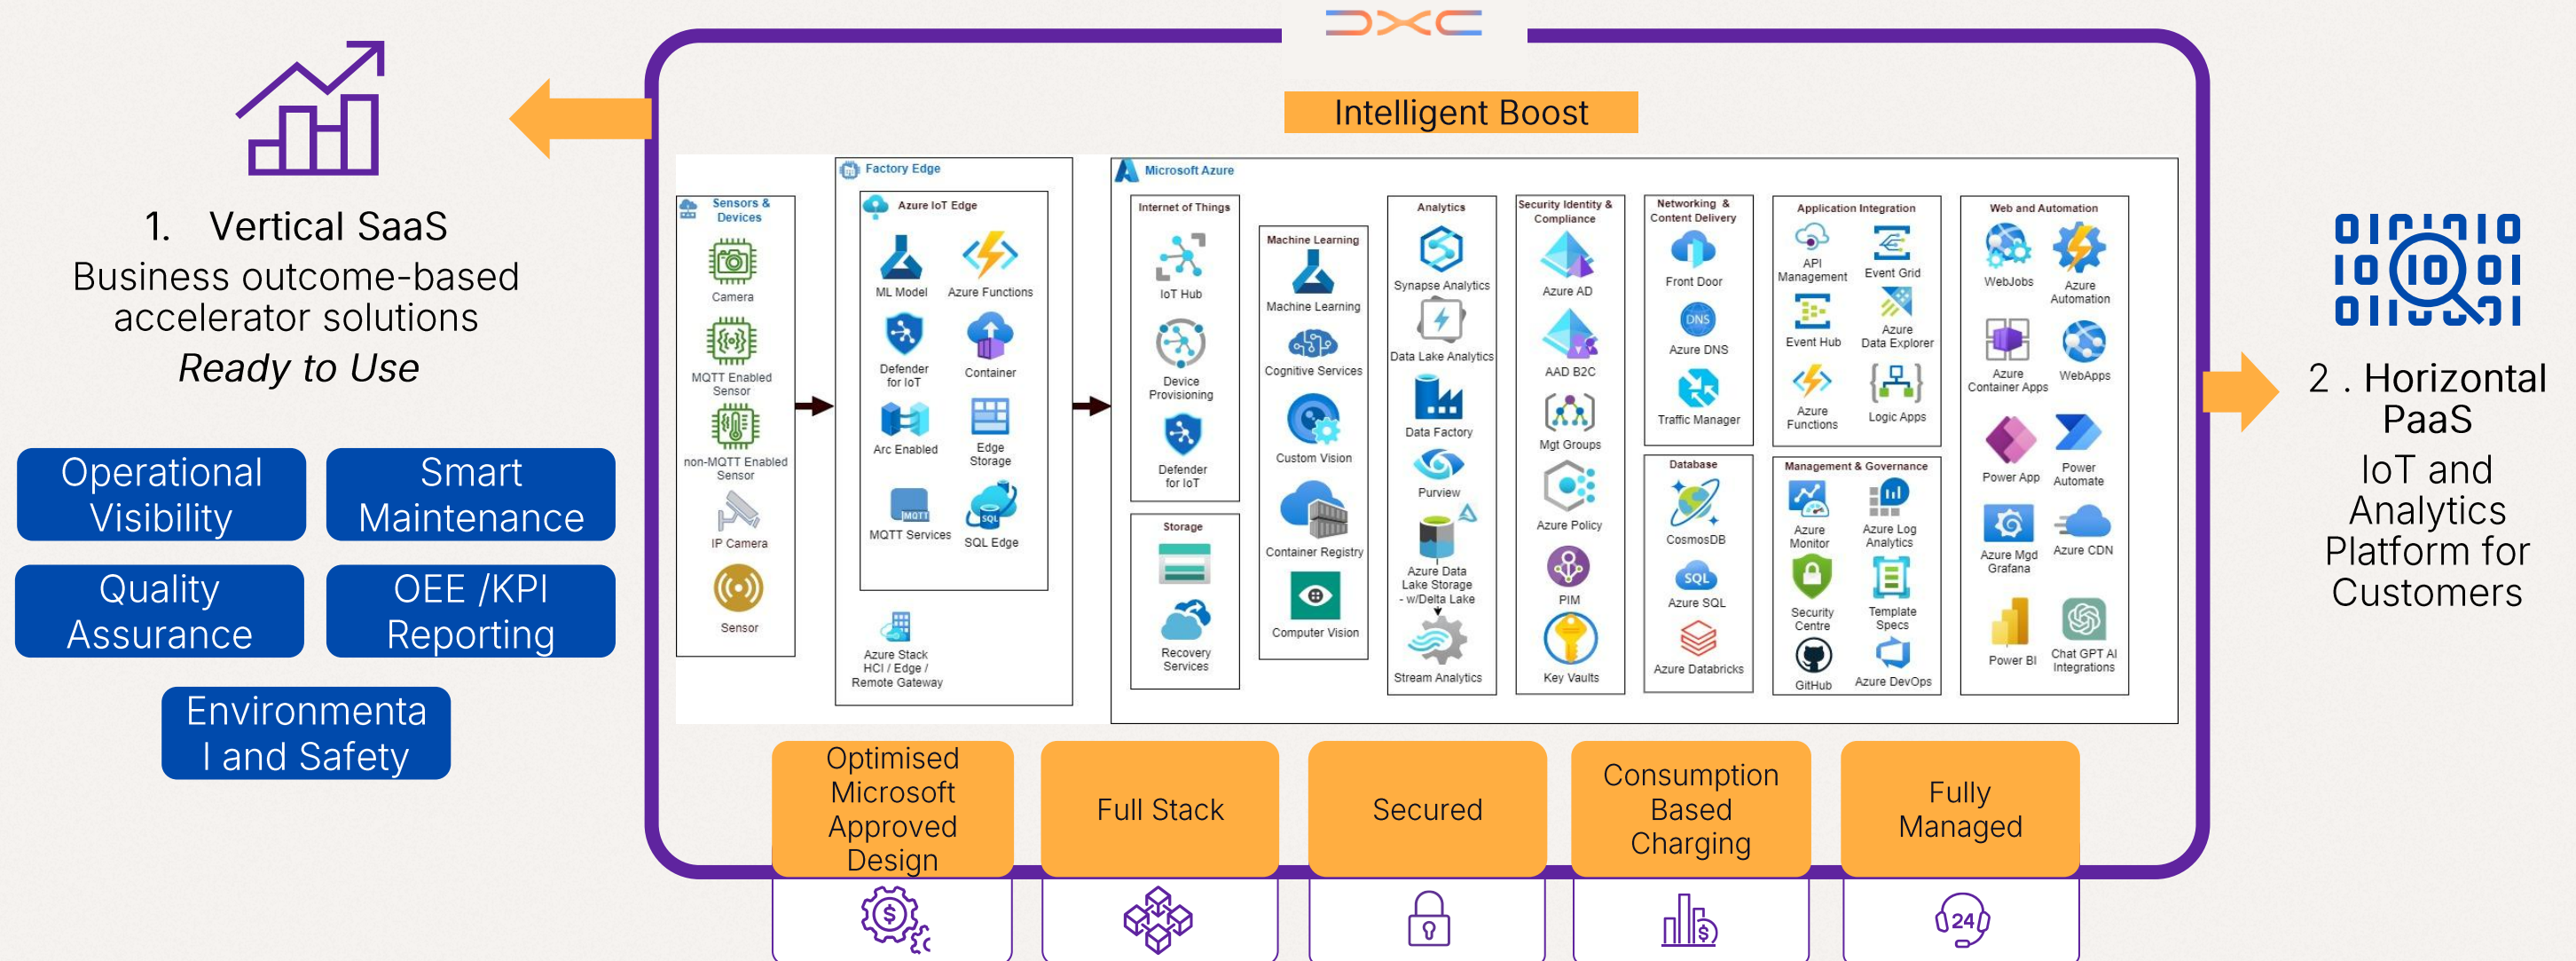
DXC

Intelligent Boost

1. Vertical SaaS
Business outcome-based accelerator solutions
Ready to Use

Operational Visibility

Smart Maintenance

Quality Assurance

OEE /KPI Reporting

Environmental and Safety

Sensors & Devices
Camera
MQTT Enabled Sensor
non-MQTT Enabled Sensor
IP Camera
Sensor

Factory Edge
Azure IoT Edge
ML Model
Azure Functions
Defender for IoT
Container
Arc Enabled
Edge Storage
MQTT Services
SQL Edge
Azure Stack HCI / Edge / Remote Gateway

Microsoft Azure

Internet of Things
IoT Hub
Device Provisioning
Defender for IoT

Storage
Recovery Services

Machine Learning
Machine Learning
Cognitive Services
Custom Vision
Container Registry
Computer Vision

Analytics
Synapse Analytics
Data Lake Analytics
Data Factory
Purview
Azure Data Lake Storage - w/Delta Lake
Stream Analytics

Security Identity & Compliance
Azure AD
AAD B2C
Mgt Groups
Azure Policy
PIM
Key Vaults

Networking & Content Delivery
Front Door
Azure DNS
Traffic Manager

Database
CosmosDB
Azure SQL
Azure Databricks

Application Integration
API Management
Event Grid
Event Hub
Azure Data Explorer
Azure Functions
Logic Apps

Management & Governance
Azure Monitor
Azure Log Analytics
Security Centre
Template Specs
GitHub
Azure DevOps

Web and Automation
WebJobs
Azure Automation
Azure Container Apps
WebApps
Power App
Power Automate
Azure Mgd Grafana
Azure CDN
Power BI
Chat GPT AI Integrations

2 . Horizontal PaaS
IoT and Analytics Platform for Customers

Optimised Microsoft Approved Design

Full Stack

Secured

Consumption Based Charging

Fully Managed

24